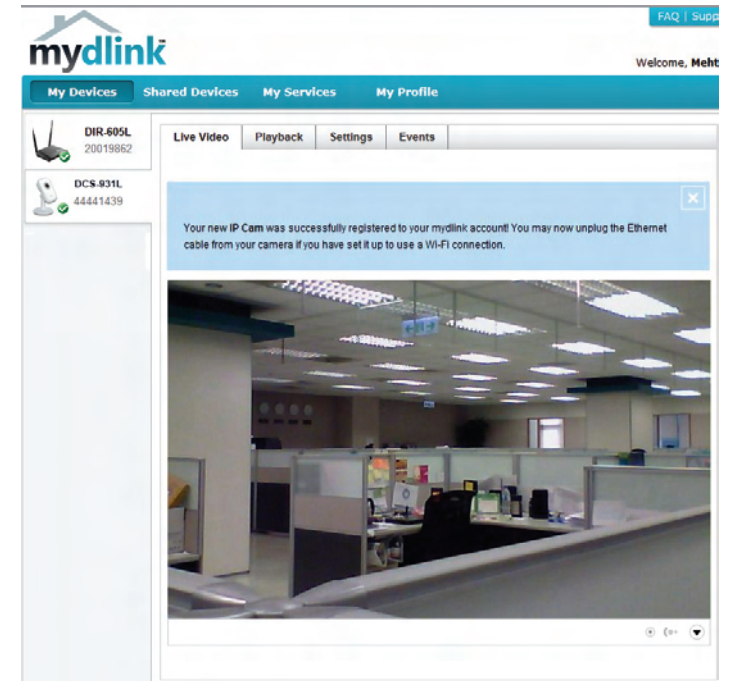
FAQ | Supp

mydlink

Welcome, Meht

My Devices | Shared Devices | My Services | My Profile

DIR-605L
20019862

DCS-931L
44441439

Live Video | Playback | Settings | Events

Your new IP Cam was successfully registered to your mydlink account! You may now unplug the Ethernet cable from your camera if you have set it up to use a Wi-Fi connection.